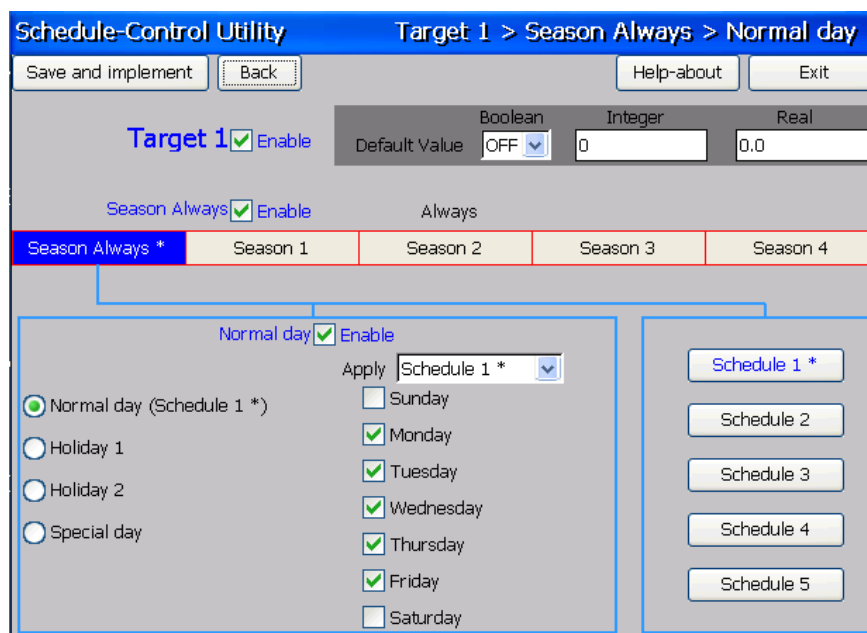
Schedule-Control Utility Target 1 > Season Always > Normal day

Save and implement Back Help-about Exit

Target 1 Enable

Boolean Integer Real
Default Value OFF 0 0.0

Season Always Enable Always

| Season Always * | Season 1 | Season 2 | Season 3 | Season 4 |
|---|---|---|---|---|

Normal day Enable

Apply Schedule 1 *

Normal day (Schedule 1 *)
Holiday 1
Holiday 2
Special day

Sunday
Monday
Tuesday
Wednesday
Thursday
Friday
Saturday

Schedule 1 *
Schedule 2
Schedule 3
Schedule 4
Schedule 5